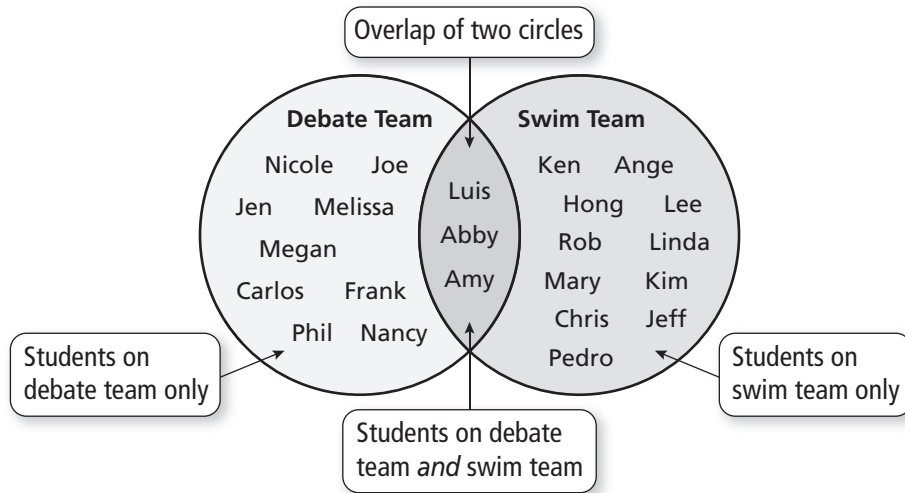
Overlap of two circles

Debate Team

Nicole Joe
Jen Melissa
Megan
Carlos Frank
Phil Nancy

Luis
Abby
Amy

Swim Team

Ken Ange
Hong Lee
Rob Linda
Mary Kim
Chris Jeff
Pedro

Students on debate team only

Students on swim team only

Students on debate team *and* swim team